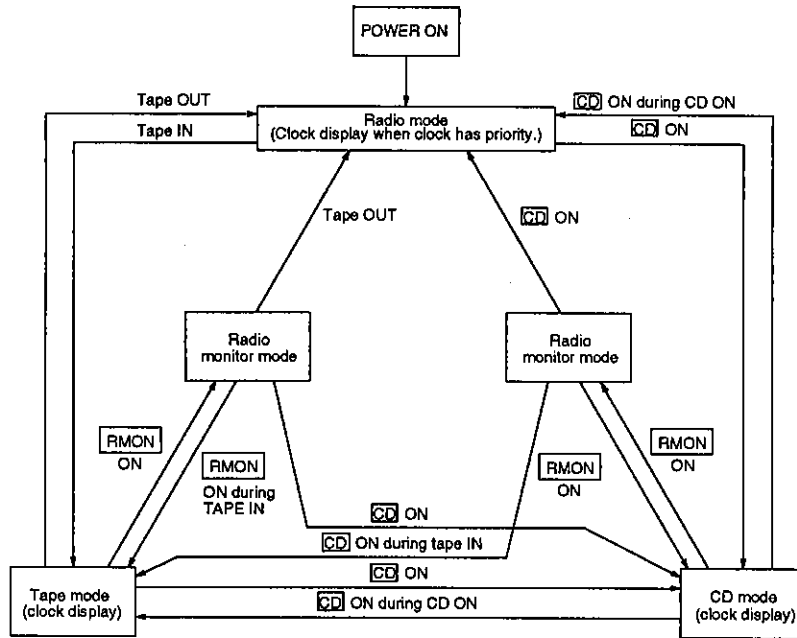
POWER ON

Tape OUT

Tape IN

Radio mode
(Clock display when clock has priority.)

CD ON during CD ON

CD ON

Tape OUT

CD ON

Radio monitor mode

Radio monitor mode

RMON ON

RMON ON during TAPE IN

RMON ON

RMON ON

CD ON

CD ON during tape IN

CD ON

CD ON during CD ON

Tape mode
(clock display)

CD mode
(clock display)